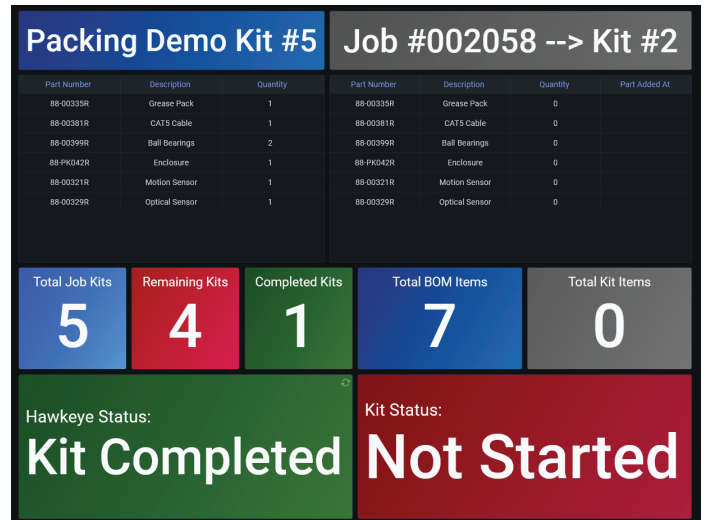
Packing Demo Kit #5

| Part Number | Description | Quantity |
|---|---|---|
| 88-00335R | Grease Pack | 1 |
| 88-00381R | CAT5 Cable | 1 |
| 88-00399R | Ball Bearings | 2 |
| 88-PK042R | Enclosure | 1 |
| 88-00321R | Motion Sensor | 1 |
| 88-00329R | Optical Sensor | 1 |

Job #002058 --> Kit #2

| Part Number | Description | Quantity | Part Added At |
|---|---|---|---|
| 88-00335R | Grease Pack | 0 | |
| 88-00381R | CAT5 Cable | 0 | |
| 88-00399R | Ball Bearings | 0 | |
| 88-PK042R | Enclosure | 0 | |
| 88-00321R | Motion Sensor | 0 | |
| 88-00329R | Optical Sensor | 0 | |

Total Job Kits
5

Remaining Kits
4

Completed Kits
1

Total BOM Items
7

Total Kit Items
0

Hawkeye Status:
Kit Completed

Kit Status:
Not Started